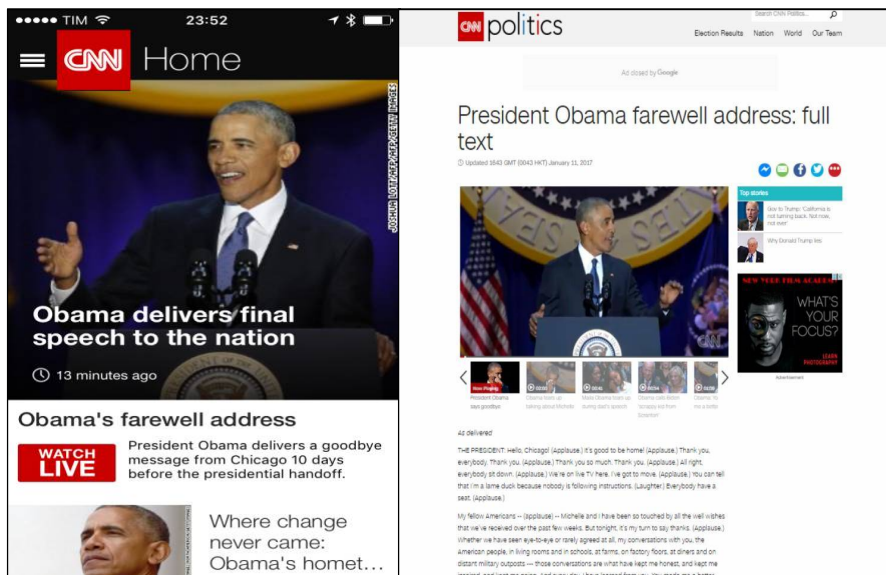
●●●●● TIM 23:52

CNN Home

JOSHUA LOTT/AFP/GETTY IMAGES

Obama delivers final speech to the nation

13 minutes ago

Obama's farewell address

WATCH LIVE

President Obama delivers a goodbye message from Chicago 10 days before the presidential handoff.

Where change never came: Obama's homet...

CNN politics

Search CNN Politics...

Election Results Nation World Our Team

Ad closed by Google

President Obama farewell address: full text

Updated 1643 GMT (0043 HKT) January 11, 2017

Top stories

How to Trump: 'California is not turning back. Not now, not ever'

Why Donald Trump lies

NEW YORK FILM ACADEMY
WHAT'S YOUR FOCUS?
LEARN PHOTOGRAPHY

Advertisement

Now Playing
Obama says goodbye

Obama tears up talking about Michelle

Malia Obama tears up during dad's speech

Obama calls Biden 'brother' and hist Scranton

Obama: 'It's not a bottle

As delivered

THE PRESIDENT: Hello, Chicago! (Applause.) It's good to be home! (Applause.) Thank you, everybody. Thank you. (Applause.) Thank you so much. Thank you. (Applause.) All right, everybody sit down. (Applause.) We're on live TV here. I've got to move. (Applause.) You can tell that I'm a lame duck because nobody is following instructions. (Laughter.) Everybody have a seat. (Applause.)

My fellow Americans -- (applause) -- Michelle and I have been so touched by all the well wishes that we've received over the past few weeks. But tonight, it's my turn to say thanks. (Applause.) Whether we have seen eye-to-eye or rarely agreed at all, my conversations with you, the American people, in living rooms and in schools, at farms, on factory floors, at diners and on distant military outposts -- those conversations are what have kept me honest, and kept me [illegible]